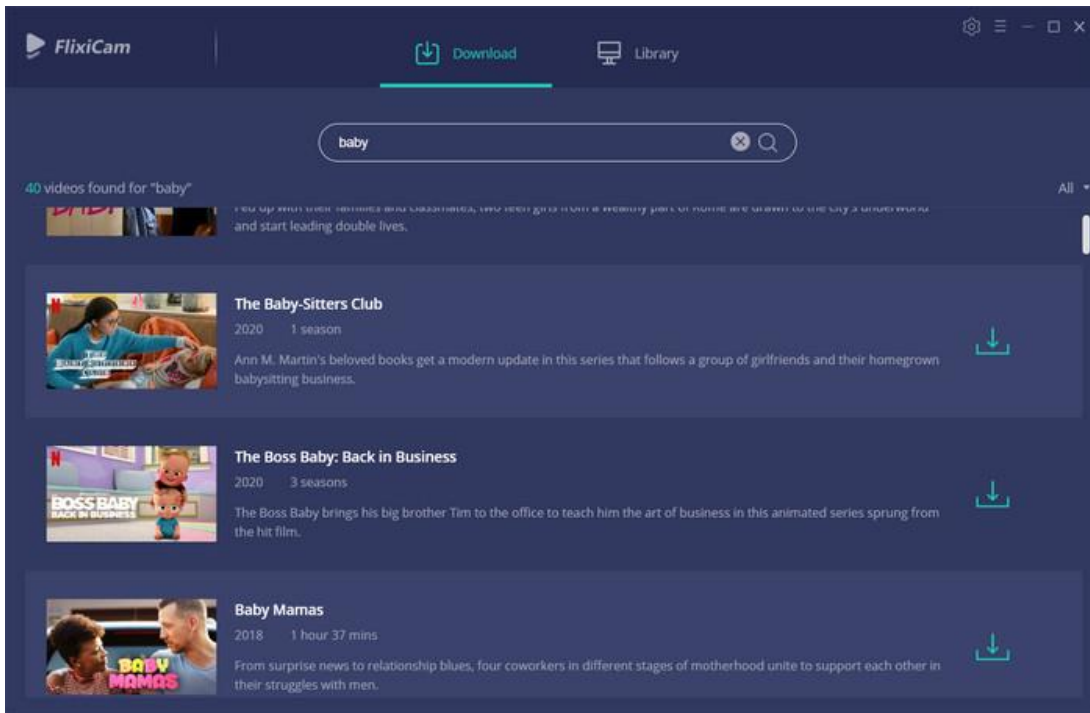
FlixiCam

Download

Library

baby

40 videos found for "baby"

All

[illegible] up with their families and classmates, two teen girls from a wealthy part of Rome are drawn to the city's underworld and start leading double lives.

The Baby-Sitters Club

2020 1 season

Ann M. Martin's beloved books get a modern update in this series that follows a group of girlfriends and their homegrown babysitting business.

The Boss Baby: Back in Business

2020 3 seasons

BOSS BABY BACK IN BUSINESS

The Boss Baby brings his big brother Tim to the office to teach him the art of business in this animated series sprung from the hit film.

Baby Mamas

2018 1 hour 37 mins

BABY MAMAS

From surprise news to relationship blues, four coworkers in different stages of motherhood unite to support each other in their struggles with men.